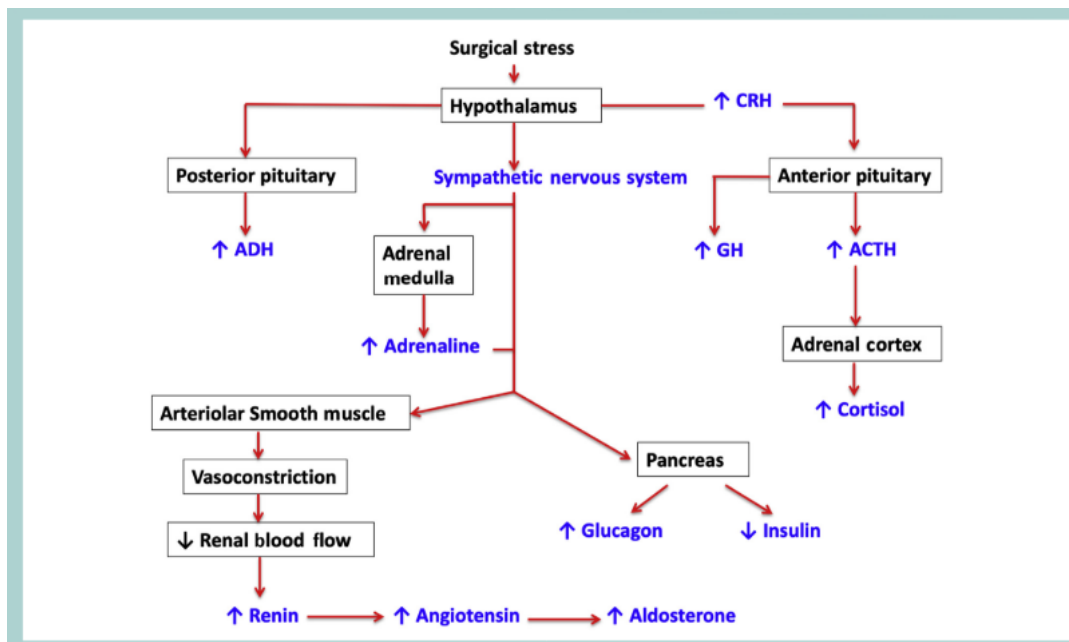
Surgical stress

Hypothalamus

↑ CRH

Posterior pituitary

Sympathetic nervous system

Anterior pituitary

↑ ADH

Adrenal medulla

↑ GH

↑ ACTH

↑ Adrenaline

Adrenal cortex

Arteriolar Smooth muscle

↑ Cortisol

Vasoconstriction

Pancreas

↓ Renal blood flow

↑ Glucagon

↓ Insulin

↑ Renin

↑ Angiotensin

↑ Aldosterone